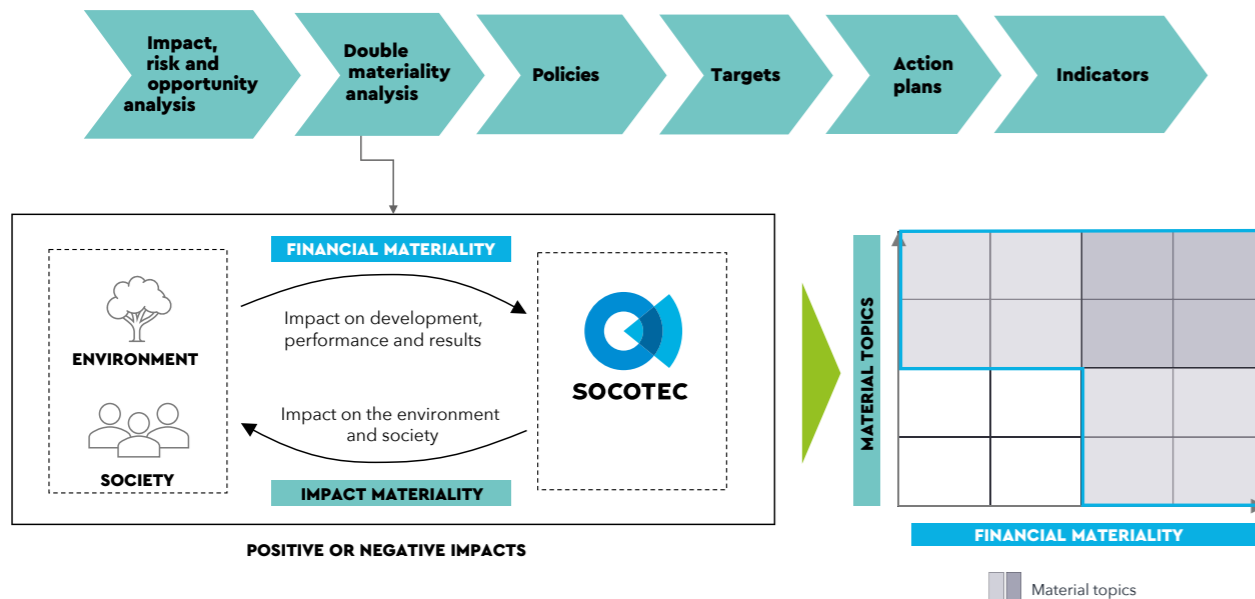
Impact, risk and opportunity analysis

Double materiality analysis

Policies

Targets

Action plans

Indicators

FINANCIAL MATERIALITY

ENVIRONMENT

Impact on development, performance and results

SOCOTEC

Impact on the environment and society

SOCIETY

IMPACT MATERIALITY

POSITIVE OR NEGATIVE IMPACTS

MATERIAL TOPICS

FINANCIAL MATERIALITY

Material topics